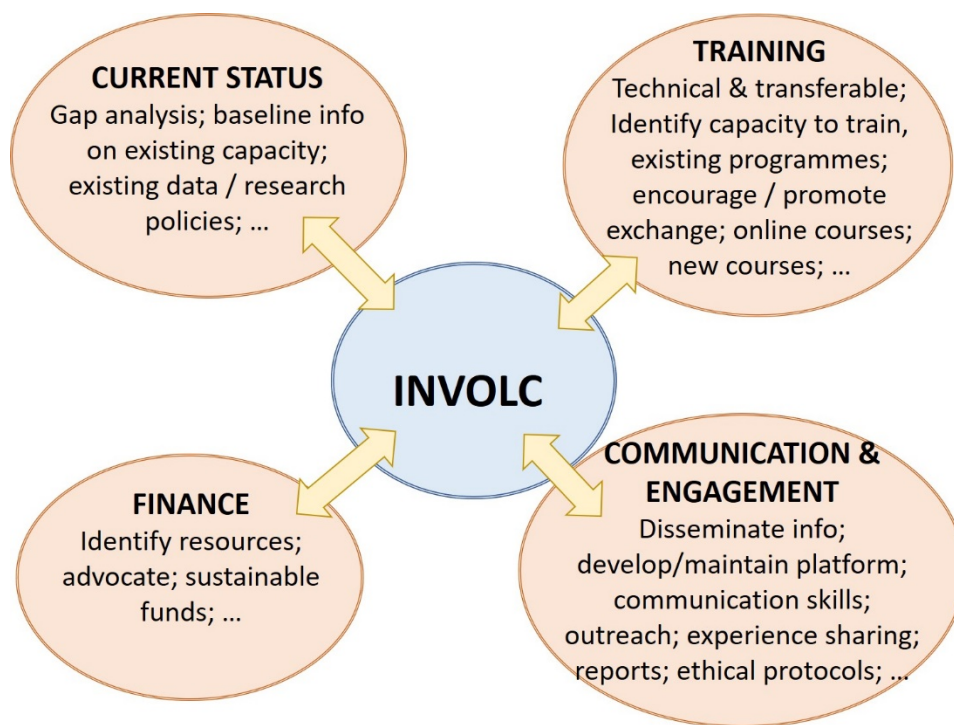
CURRENT STATUS
Gap analysis; baseline info on existing capacity; existing data / research policies; …

TRAINING
Technical & transferable; Identify capacity to train, existing programmes; encourage / promote exchange; online courses; new courses; …

INVOLC

FINANCE
Identify resources; advocate; sustainable funds; …

COMMUNICATION & ENGAGEMENT
Disseminate info; develop/maintain platform; communication skills; outreach; experience sharing; reports; ethical protocols; …